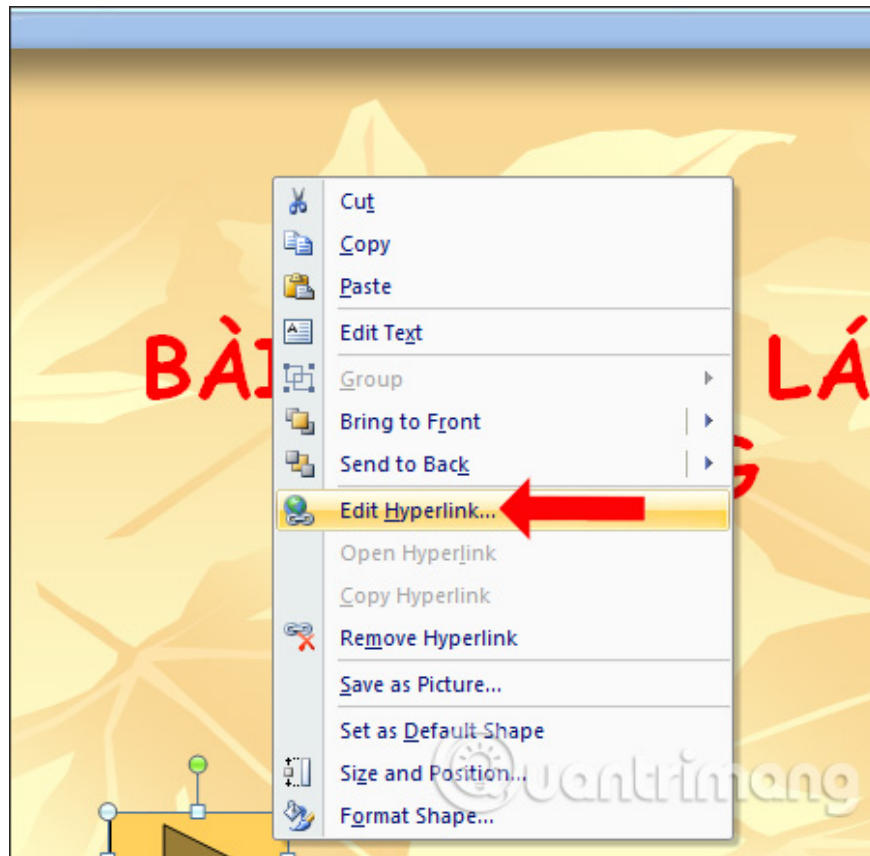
BÀI LÁ
G

Cut
Copy
Paste
Edit Text
Group
Bring to Front
Send to Back
Edit Hyperlink...
Open Hyperlink
Copy Hyperlink
Remove Hyperlink
Save as Picture...
Set as Default Shape
Size and Position...
Format Shape...

quantrimang